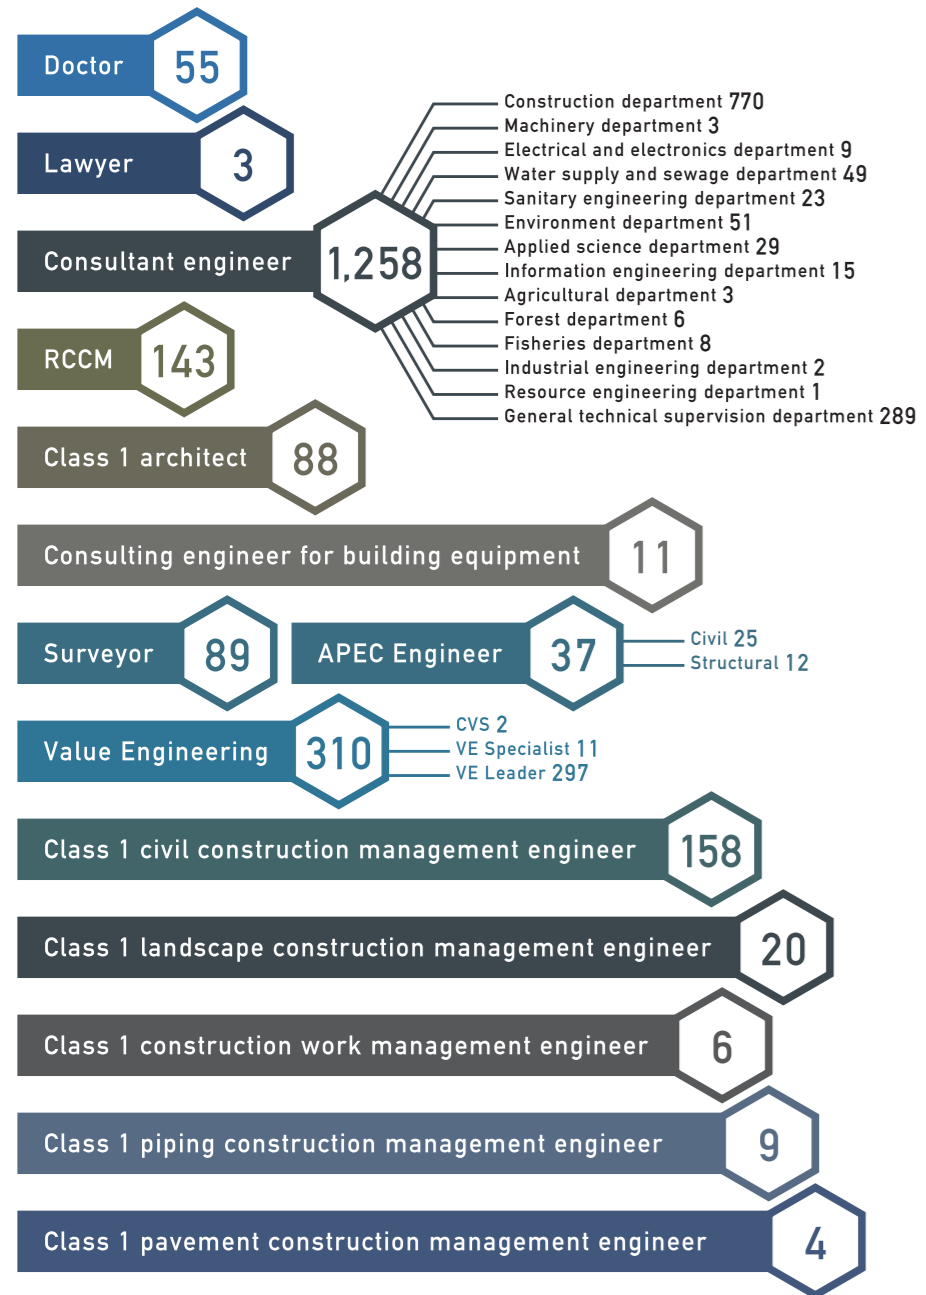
Doctor 55

Lawyer 3

Consultant engineer 1,258

Construction department 770
Machinery department 3
Electrical and electronics department 9
Water supply and sewage department 49
Sanitary engineering department 23
Environment department 51
Applied science department 29
Information engineering department 15
Agricultural department 3
Forest department 6
Fisheries department 8
Industrial engineering department 2
Resource engineering department 1
General technical supervision department 289

RCCM 143

Class 1 architect 88

Consulting engineer for building equipment 11

Surveyor 89

APEC Engineer 37

Civil 25
Structural 12

Value Engineering 310

CVS 2
VE Specialist 11
VE Leader 297

Class 1 civil construction management engineer 158

Class 1 landscape construction management engineer 20

Class 1 construction work management engineer 6

Class 1 piping construction management engineer 9

Class 1 pavement construction management engineer 4